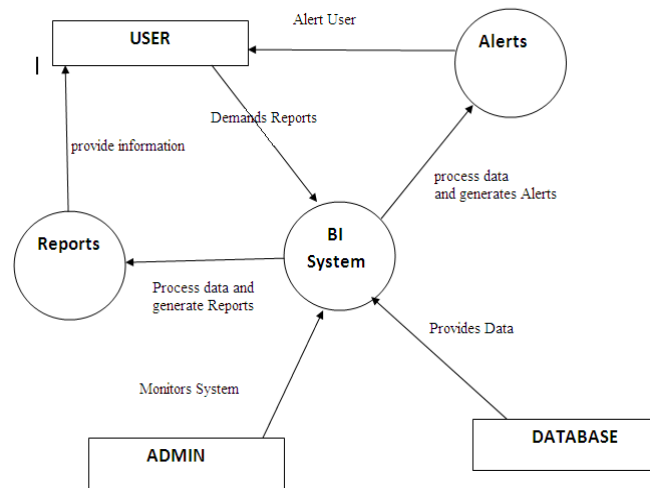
Alert User

USER

Alerts

Demands Reports

provide information

process data and generates Alerts

Reports

BI System

Process data and generate Reports

Provides Data

Monitors System

ADMIN

DATABASE